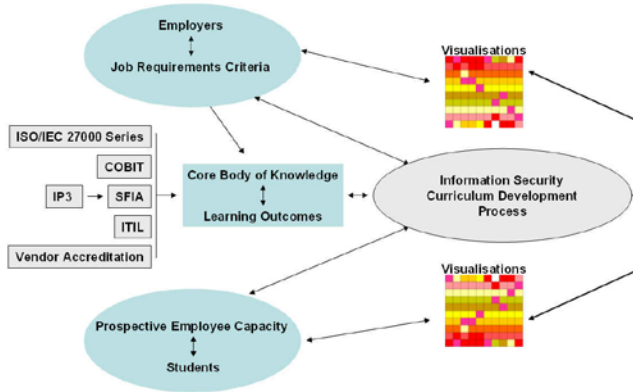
Employers

Job Requirements Criteria

Visualisations

ISO/IEC 27000 Series

COBIT

IP3

SFIA

ITIL

Vendor Accreditation

Core Body of Knowledge

Learning Outcomes

Information Security Curriculum Development Process

Visualisations

Prospective Employee Capacity

Students